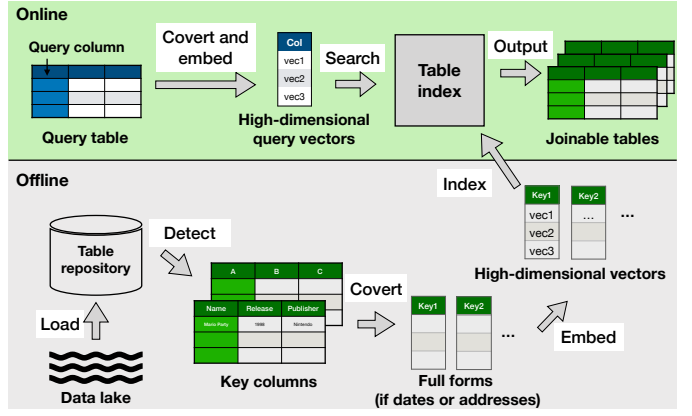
Online

Query column

Query table

Covert and embed

Col
vec1
vec2
vec3

High-dimensional query vectors

Search

Table index

Output

Joinable tables

Offline

Index

Key1
vec1
vec2
vec3

Key2
...

...

High-dimensional vectors

Table repository

Detect

A B C

| Name | Release | Publisher |
|---|---|---|
| Mario Party | 1998 | Nintendo |

Load

Data lake

Key columns

Covert

Key1

Key2

...

Full forms (if dates or addresses)

Embed